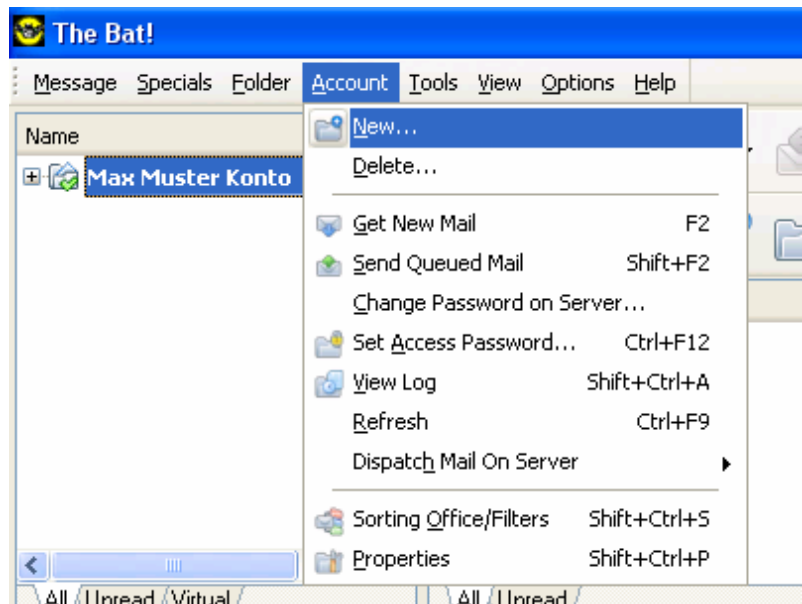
The Bat!

Message Specials Folder Account Tools View Options Help

Name

Max Muster Konto

New...
Delete...
Get New Mail F2
Send Queued Mail Shift+F2
Change Password on Server...
Set Access Password... Ctrl+F12
View Log Shift+Ctrl+A
Refresh Ctrl+F9
Dispatch Mail On Server
Sorting Office/Filters Shift+Ctrl+S
Properties Shift+Ctrl+P

All Unread Virtual

All Unread